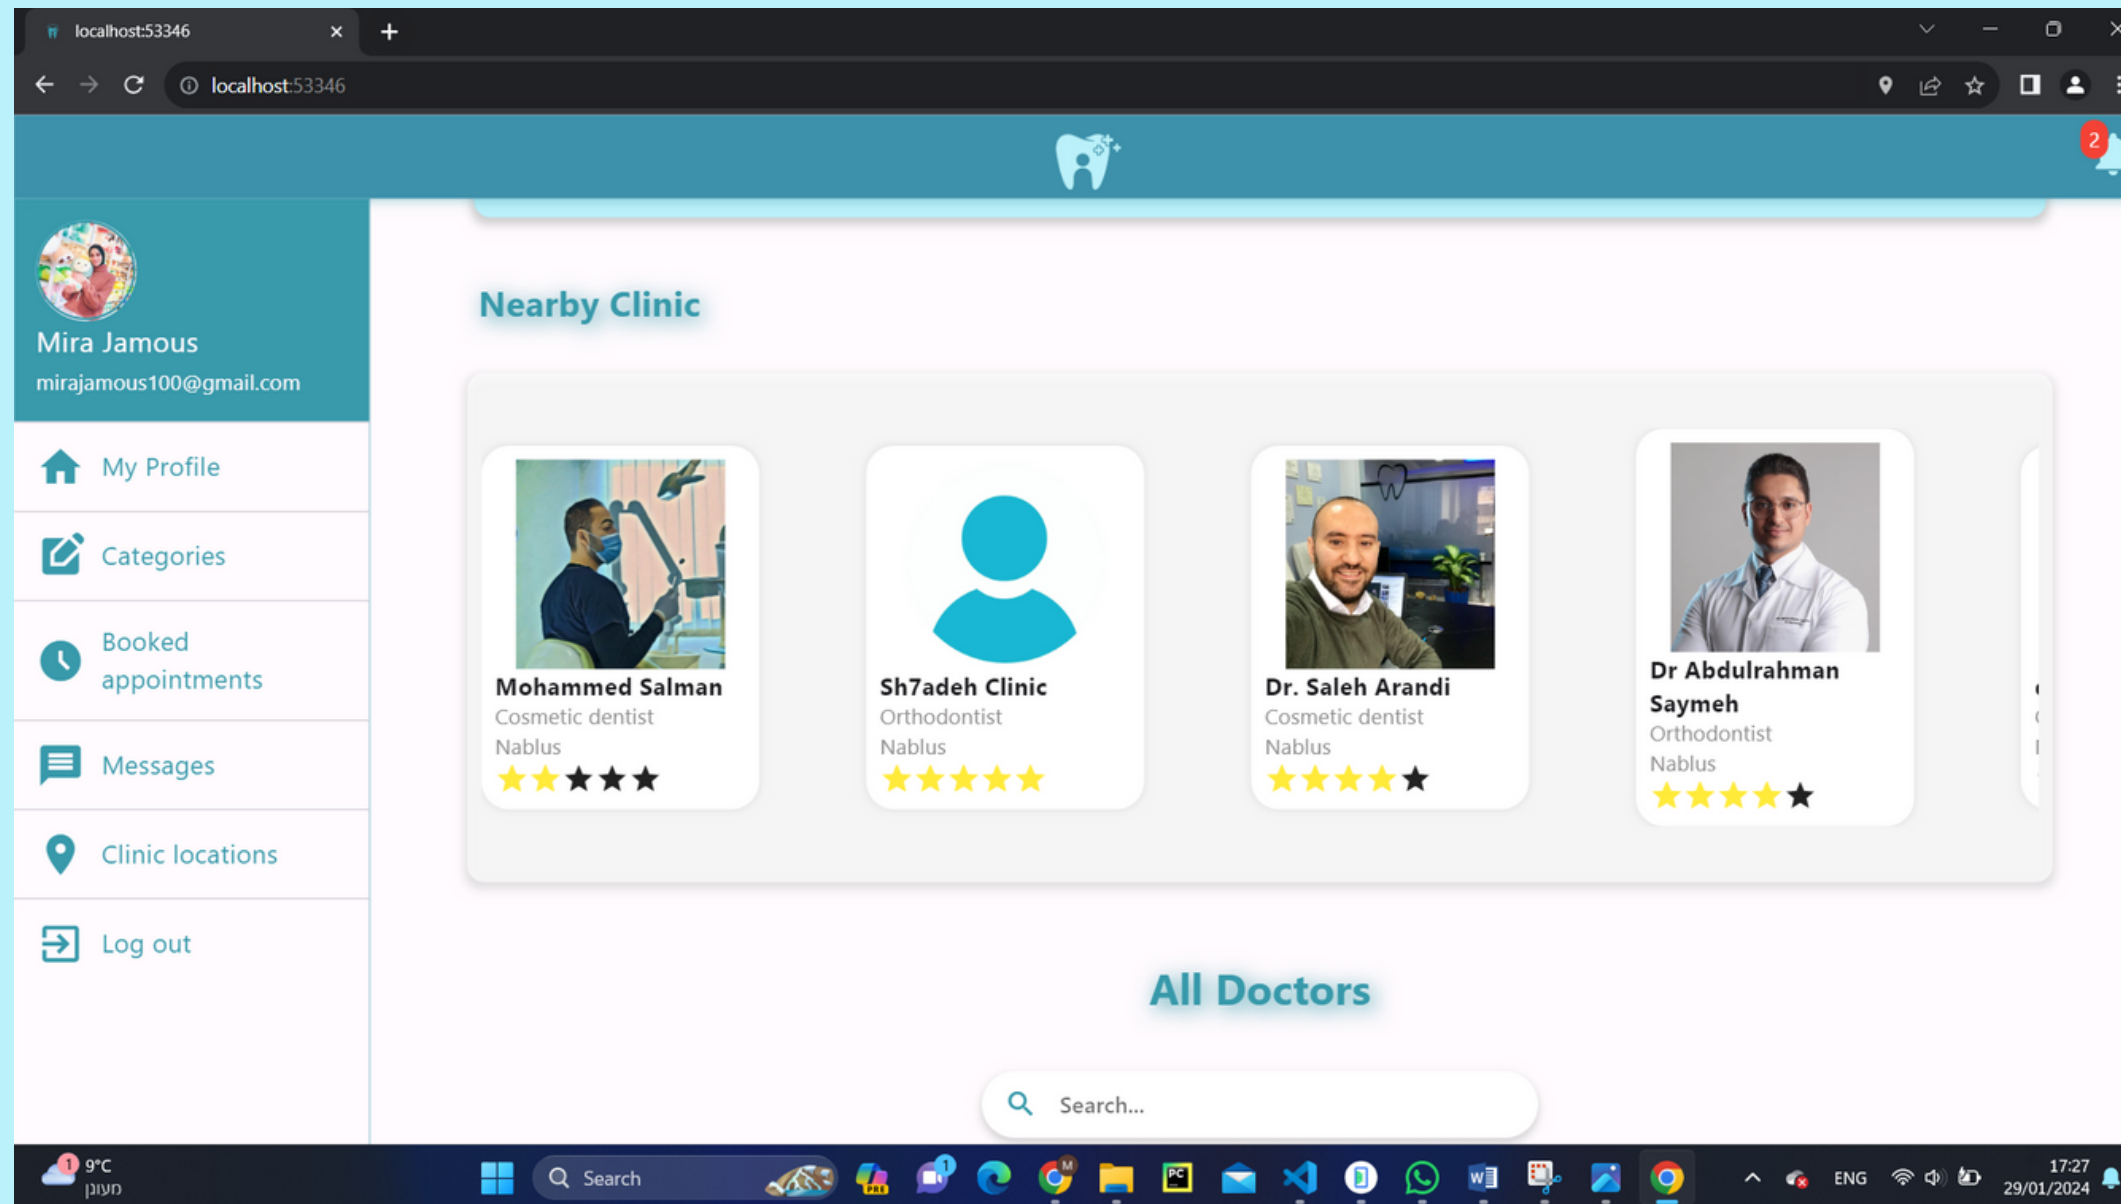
localhost:53346

localhost:53346

2

Mira Jamous
mirajamous100@gmail.com

My Profile

Categories

Booked appointments

Messages

Clinic locations

Log out

Nearby Clinic

Mohammed Salman
Cosmetic dentist
Nablus

Sh7adeh Clinic
Orthodontist
Nablus

Dr. Saleh Arandi
Cosmetic dentist
Nablus

Dr Abdulrahman Saymeh
Orthodontist
Nablus

All Doctors

Search...

1 9°C
מעונן

Search

ENG

17:27
29/01/2024